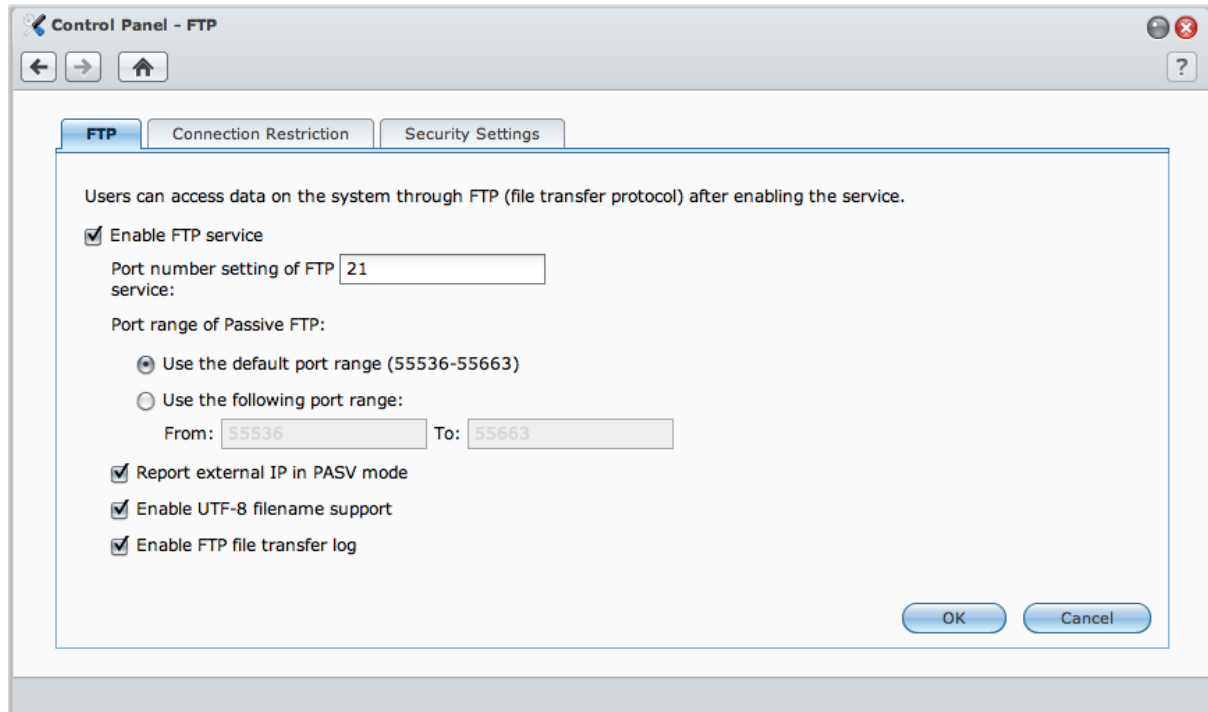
Control Panel - FTP

?

FTP | Connection Restriction | Security Settings

Users can access data on the system through FTP (file transfer protocol) after enabling the service.

Enable FTP service

Port number setting of FTP service: 21

Port range of Passive FTP:

Use the default port range (55536-55663)

Use the following port range:

From: 55536 To: 55663

Report external IP in PASV mode

Enable UTF-8 filename support

Enable FTP file transfer log

OK Cancel